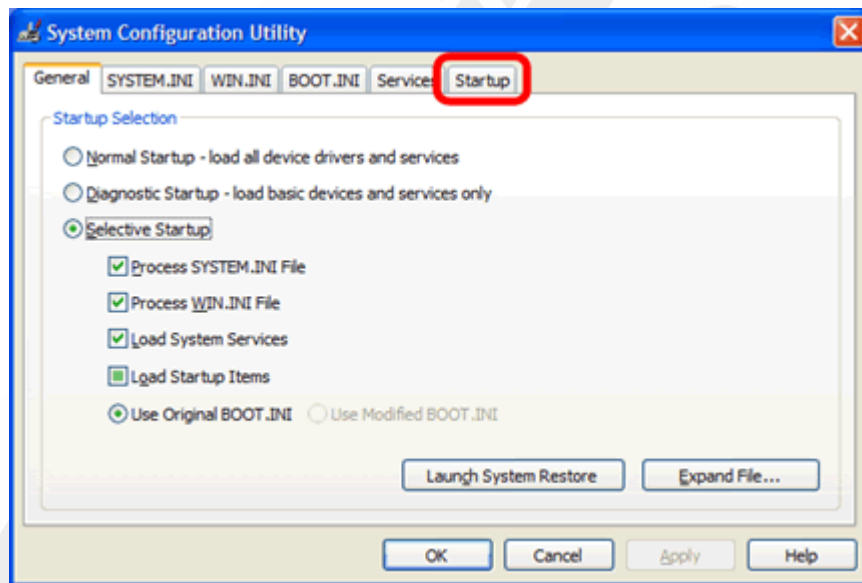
System Configuration Utility

General | SYSTEM.INI | WIN.INI | BOOT.INI | Services | Startup

Startup Selection

Normal Startup - load all device drivers and services

Diagnostic Startup - load basic devices and services only

Selective Startup

Process SYSTEM.INI File

Process WIN.INI File

Load System Services

Load Startup Items

Use Original BOOT.INI

Use Modified BOOT.INI

Launch System Restore

Expand File...

OK

Cancel

Apply

Help